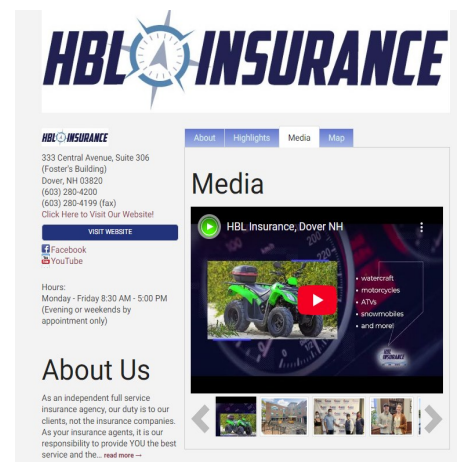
HBL INSURANCE

HBL INSURANCE

333 Central Avenue, Suite 306 (Foster's Building)
Dover, NH 03820
(603) 280-4200
(603) 280-4199 (fax)
Click Here to Visit Our Website!

VISIT WEBSITE

Facebook
YouTube

Hours:
Monday - Friday 8:30 AM - 5:00 PM
(Evening or weekends by appointment only)

About Us

As an independent full service insurance agency, our duty is to our clients, not the insurance companies. As your insurance agents, it is our responsibility to provide YOU the best service and the... read more →

About | Highlights | Media | Map

Media

HBL Insurance, Dover NH

• watercraft
• motorcycles
• ATVs
• snowmobiles
• and more!

HBL INSURANCE